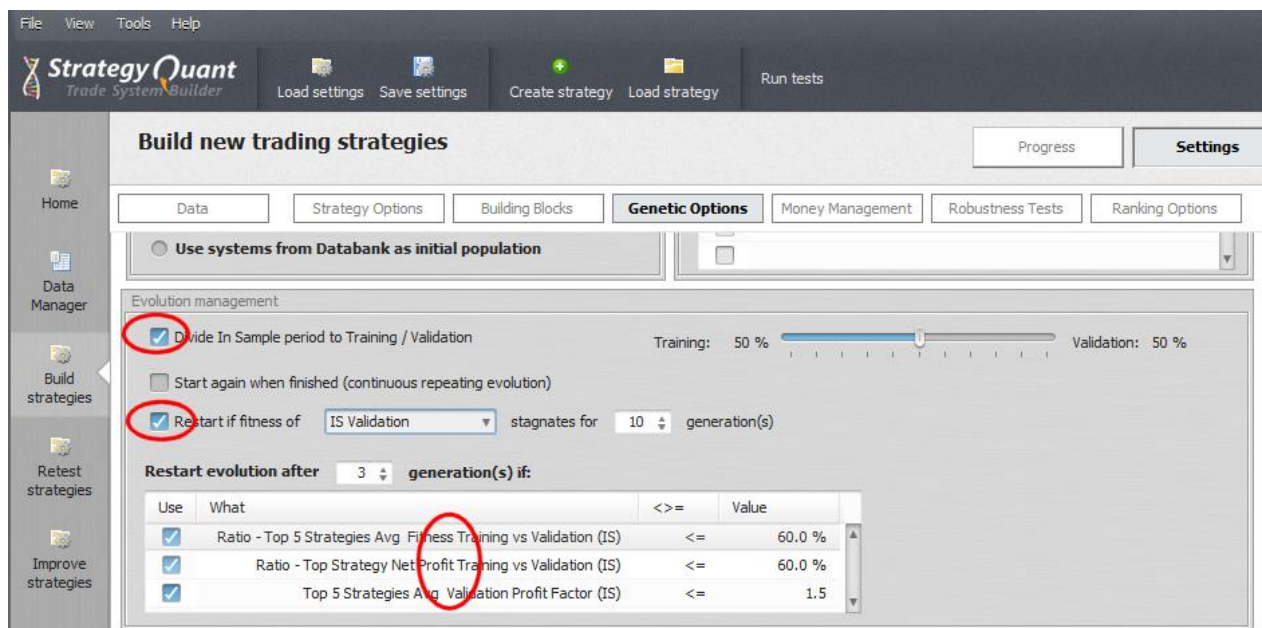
File View Tools Help

StrategyQuant Trade System Builder

Load settings Save settings Create strategy Load strategy Run tests

Home

Data Manager

Build strategies

Retest strategies

Improve strategies

Build new trading strategies

Progress Settings

Data Strategy Options Building Blocks Genetic Options Money Management Robustness Tests Ranking Options

Use systems from Databank as initial population

Evolution management

Divide In Sample period to Training / Validation

Training: 50 %

Validation: 50 %

Start again when finished (continuous repeating evolution)

Restart if fitness of IS Validation stagnates for 10 generation(s)

Restart evolution after 3 generation(s) if:

| Use | What | <>= | Value |
|---|---|---|---|
| ✓ | Ratio - Top 5 Strategies Avg Fitness Training vs Validation (IS) | <= | 60.0 % |
| ✓ | Ratio - Top Strategy Net Profit Training vs Validation (IS) | <= | 60.0 % |
| ✓ | Top 5 Strategies Avg Validation Profit Factor (IS) | <= | 1.5 |